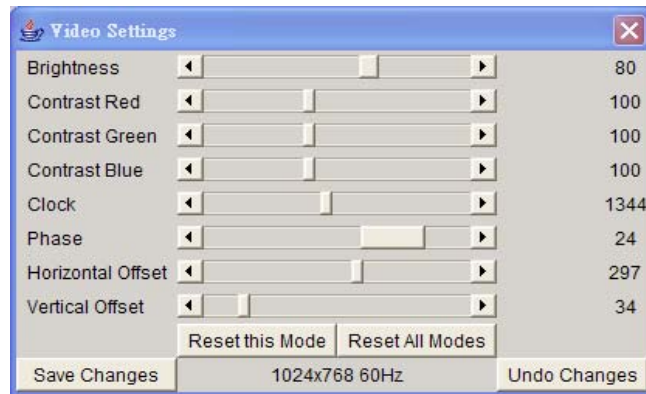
Video Settings

| | |
|---|---|
| Brightness | 80 |
| Contrast Red | 100 |
| Contrast Green | 100 |
| Contrast Blue | 100 |
| Clock | 1344 |
| Phase | 24 |
| Horizontal Offset | 297 |
| Vertical Offset | 34 |

Reset this Mode
Reset All Modes

Save Changes
1024x768 60Hz
Undo Changes